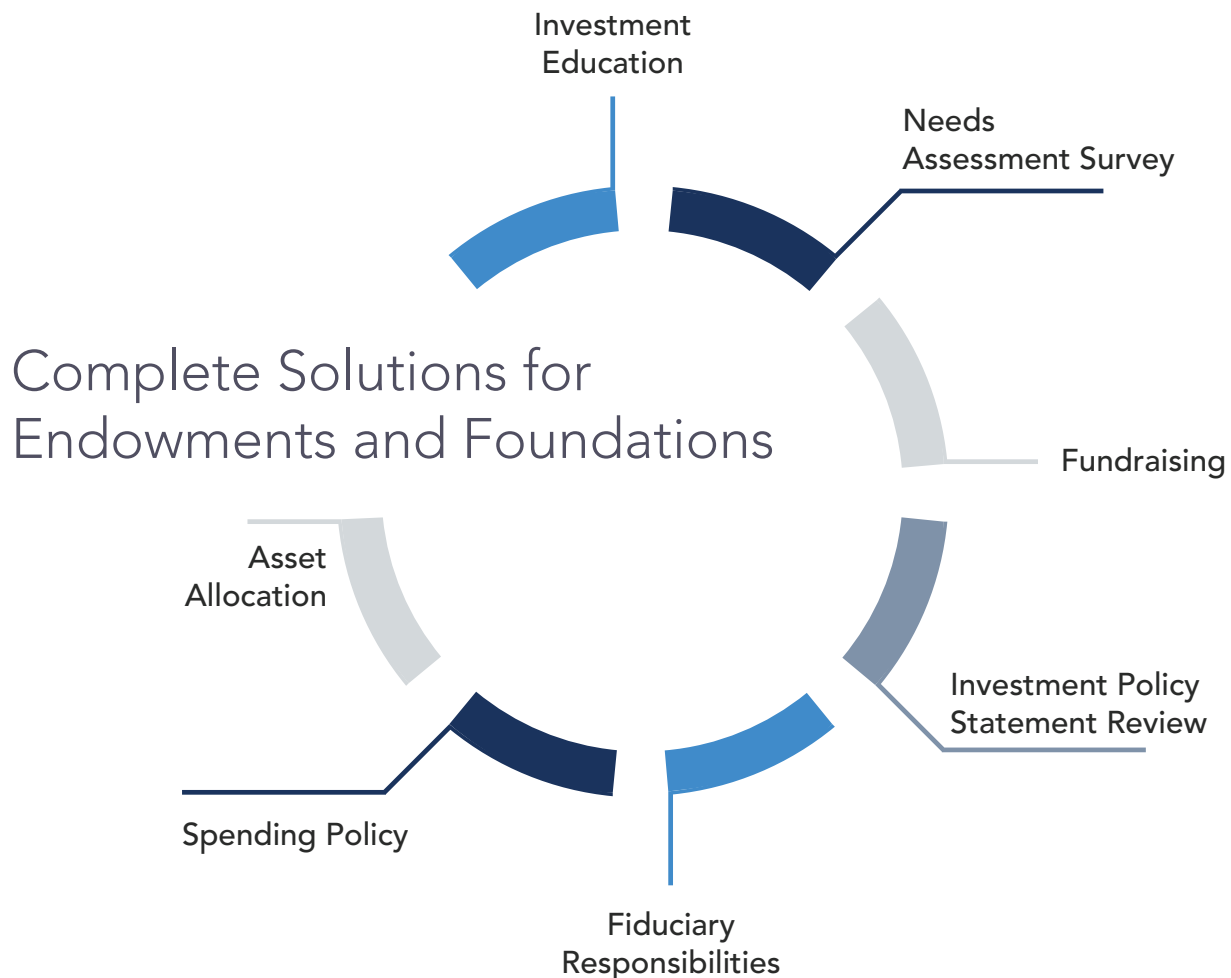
Investment Education

Needs Assessment Survey

Complete Solutions for Endowments and Foundations

Fundraising

Asset Allocation

Investment Policy Statement Review

Spending Policy

Fiduciary Responsibilities